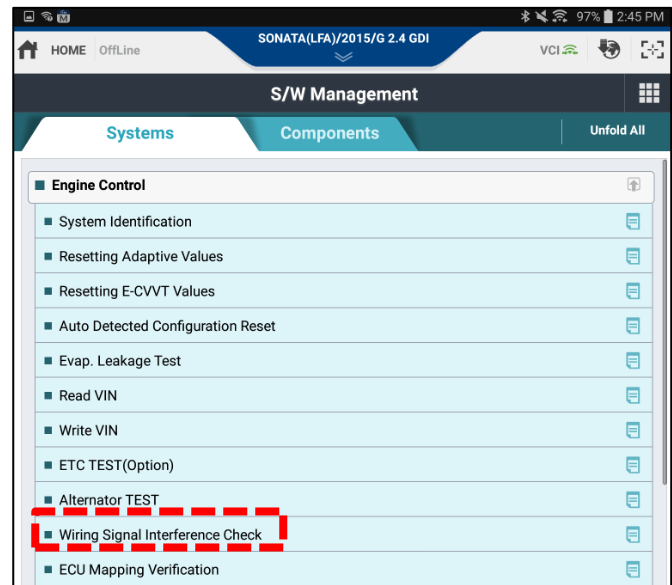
97% 2:45 PM

HOME OffLine

SONATA(LFA)/2015/G 2.4 GDI

VCI

S/W Management

Systems

Components

Unfold All

Engine Control

System Identification

Resetting Adaptive Values

Resetting E-CVVT Values

Auto Detected Configuration Reset

Evap. Leakage Test

Read VIN

Write VIN

ETC TEST(Option)

Alternator TEST

Wiring Signal Interference Check

ECU Mapping Verification